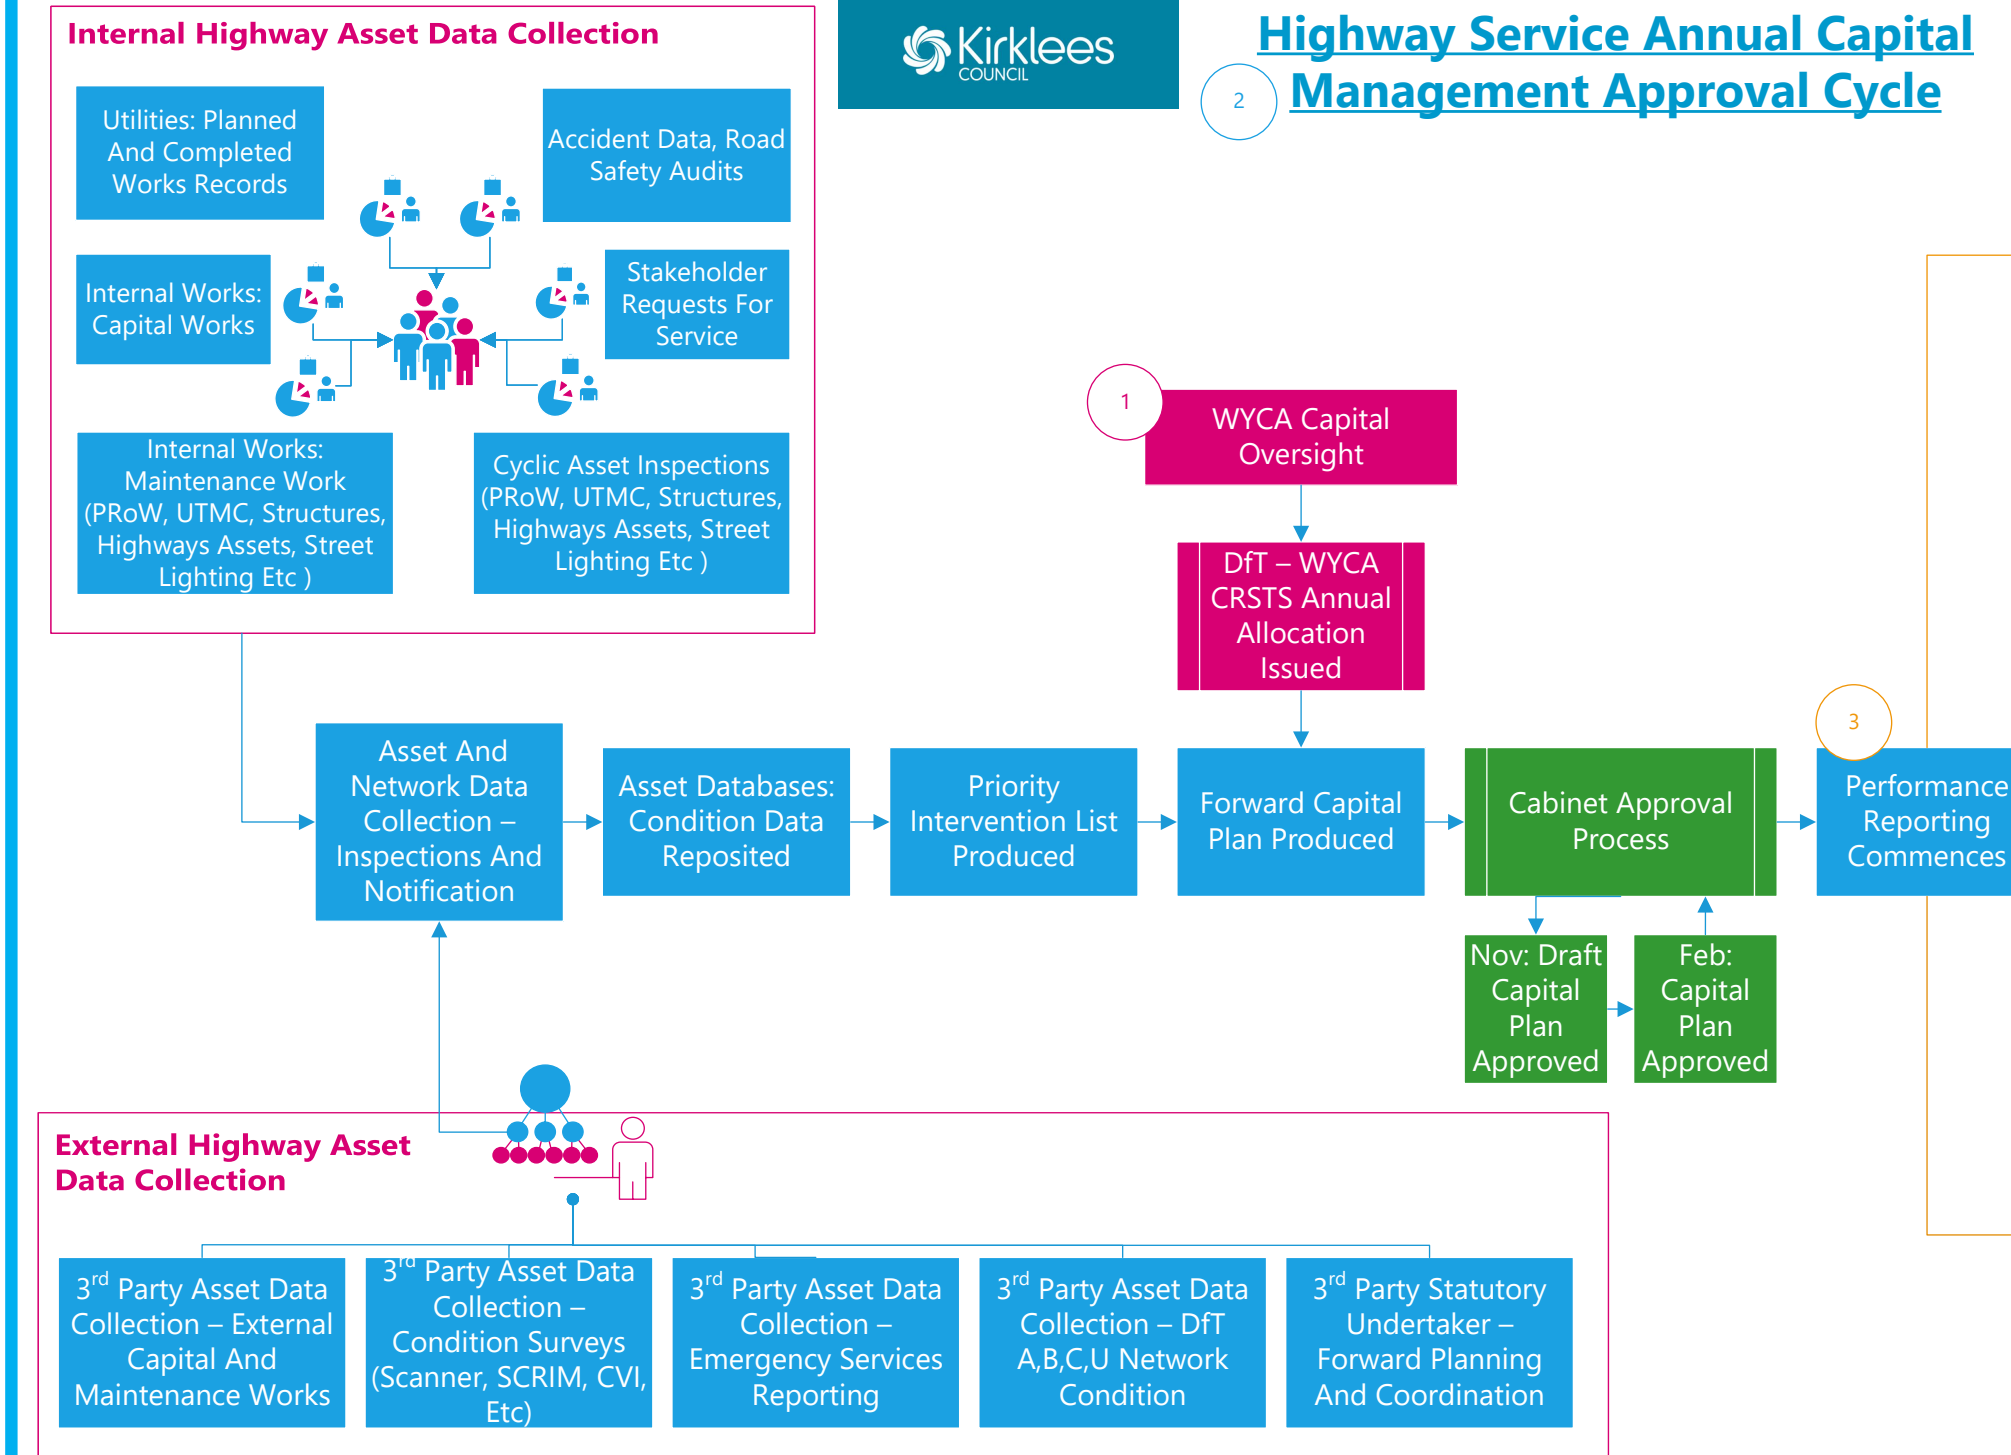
Internal Highway Asset Data Collection

Kirklees COUNCIL

2

Highway Service Annual Capital Management Approval Cycle

Utilities: Planned And Completed Works Records

Accident Data, Road Safety Audits

Internal Works: Capital Works

Stakeholder Requests For Service

Internal Works: Maintenance Work (PRoW, UTMC, Structures, Highways Assets, Street Lighting Etc )

Cyclic Asset Inspections (PRoW, UTMC, Structures, Highways Assets, Street Lighting Etc )

1

WYCA Capital Oversight

DfT – WYCA CRSTS Annual Allocation Issued

Asset And Network Data Collection – Inspections And Notification

Asset Databases: Condition Data Reposited

Priority Intervention List Produced

Forward Capital Plan Produced

Cabinet Approval Process

3

Performance Reporting Commences

Nov: Draft Capital Plan Approved

Feb: Capital Plan Approved

External Highway Asset Data Collection

3$^{rd}$ Party Asset Data Collection – External Capital And Maintenance Works

3$^{rd}$ Party Asset Data Collection – Condition Surveys (Scanner, SCRIM, CVI, Etc)

3$^{rd}$ Party Asset Data Collection – Emergency Services Reporting

3$^{rd}$ Party Asset Data Collection – DfT A,B,C,U Network Condition

3$^{rd}$ Party Statutory Undertaker – Forward Planning And Coordination